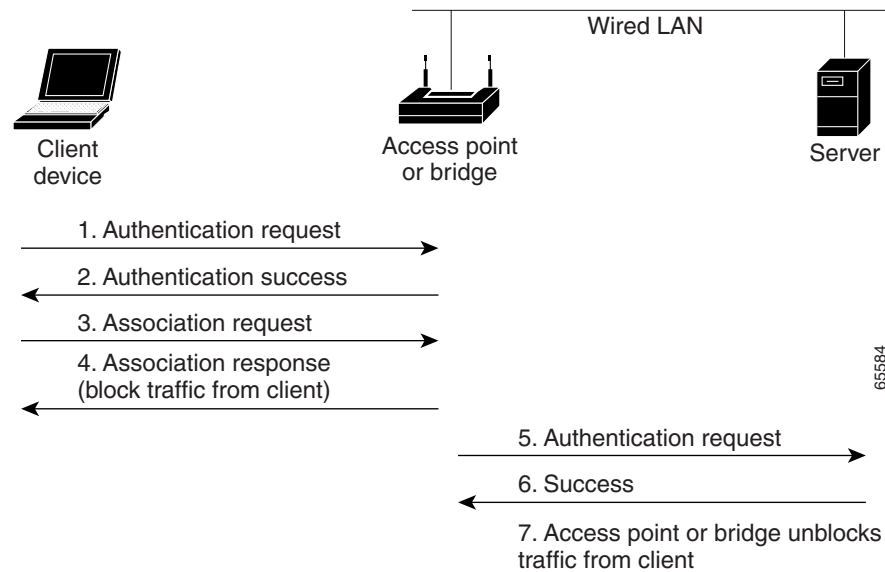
Wired LAN

Client device

Access point or bridge

Server

1. Authentication request

2. Authentication success

3. Association request

4. Association response (block traffic from client)

5. Authentication request

6. Success

7. Access point or bridge unblocks traffic from client

65584